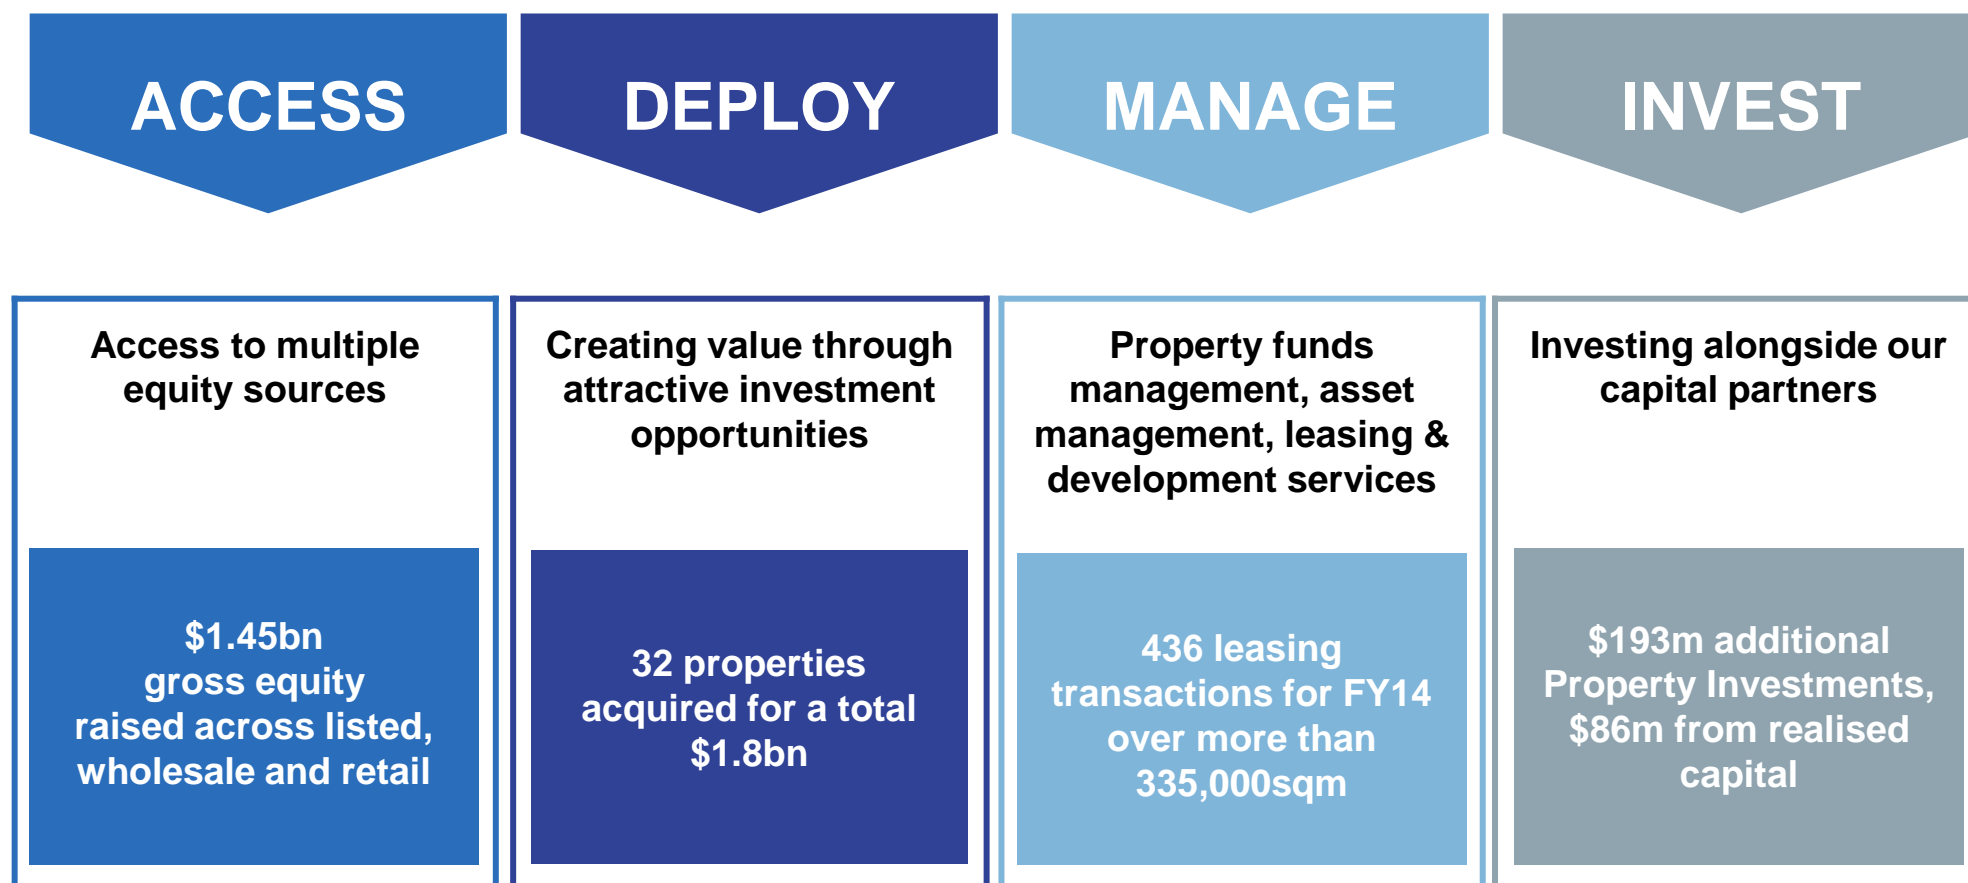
ACCESS

Access to multiple equity sources

$1.45bn gross equity raised across listed, wholesale and retail

DEPLOY

Creating value through attractive investment opportunities

32 properties acquired for a total $1.8bn

MANAGE

Property funds management, asset management, leasing & development services

436 leasing transactions for FY14 over more than 335,000sqm

INVEST

Investing alongside our capital partners

$193m additional Property Investments, $86m from realised capital